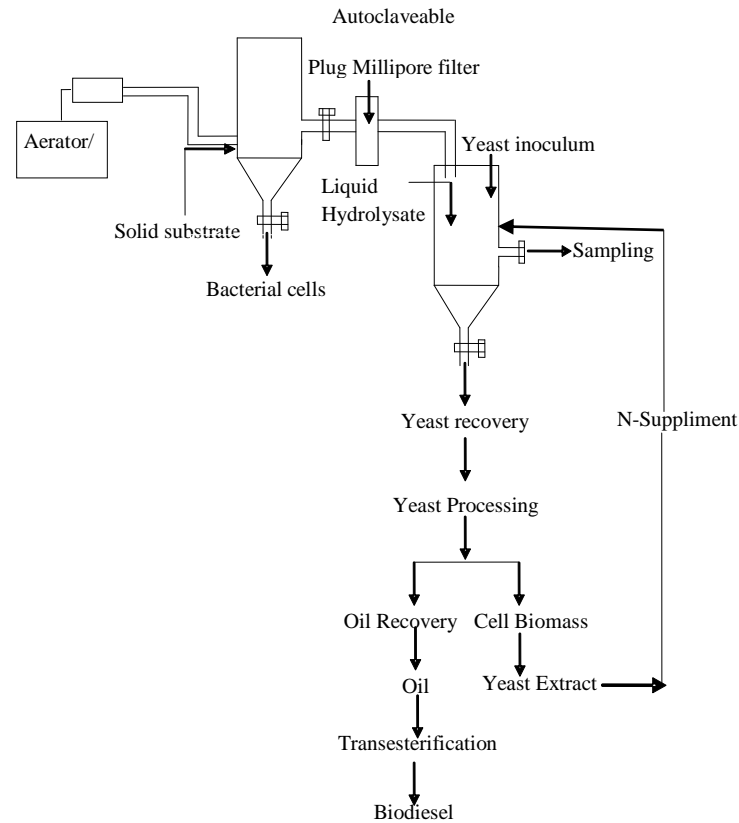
Autoclaveable

Plug Millipore filter

Aerator/

Yeast inoculum

Liquid Hydrolysate

Solid substrate

Sampling

Bacterial cells

Yeast recovery

N-Suppliment

Yeast Processing

Oil Recovery

Cell Biomass

Oil

Yeast Extract

Transesterification

Biodiesel